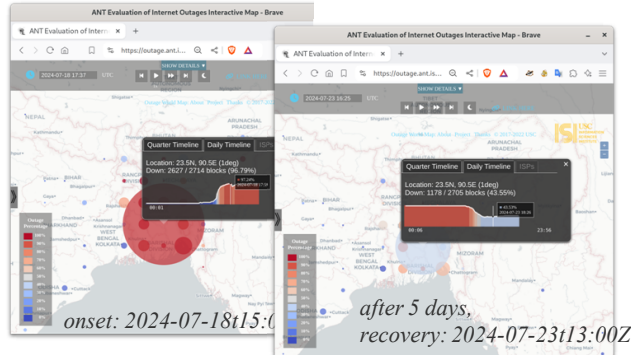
ANT Evaluation of Internet Outages Interactive Map - Brave

ANT Evaluation of Interne

https://outage.ant.i...

2024-07-18 17:37 UTC

SHOW DETAILS

NEPAL

ARUNACHAL PRADESH

Quarter Timeline | Daily Timeline | ISPs

Location: 23.5N, 90.5E (1deg)
Down: 2627 / 2714 blocks (96.79%)

00:01

WEST BENGAL

KOLKATA

Outage Percentage

onset: 2024-07-18t15:0

ANT Evaluation of Internet Outages Interactive Map - Brave

ANT Evaluation of Interne

https://outage.ant.is...

2024-07-23 16:25 UTC

SHOW DETAILS

NEPAL

ARUNACHAL PRADESH

Quarter Timeline | Daily Timeline | ISPs

Location: 23.5N, 90.5E (1deg)
Down: 1178 / 2705 blocks (43.55%)

00:06

23:56

KOLKATA

Outage Percentage

after 5 days,
recovery: 2024-07-23t13:00Z